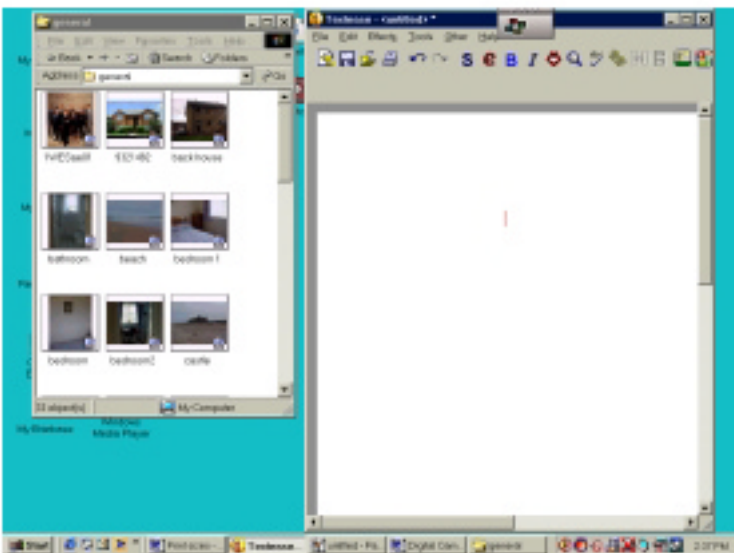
general

File Edit View Favorites Tools Help

Back Search Folders

Address general Go

IVIEGeelf 532480 backhouse

bathroom beach bedroom1

bedroom bedroom2 castle

33 object(s) My Computer

Textease - Untitled *

File Edit Effects Tools Other Help

My Briefcase

Windows Media Player

Start Print scre... Textease... untitled - Pa... Digital Cam... general

2:37PM